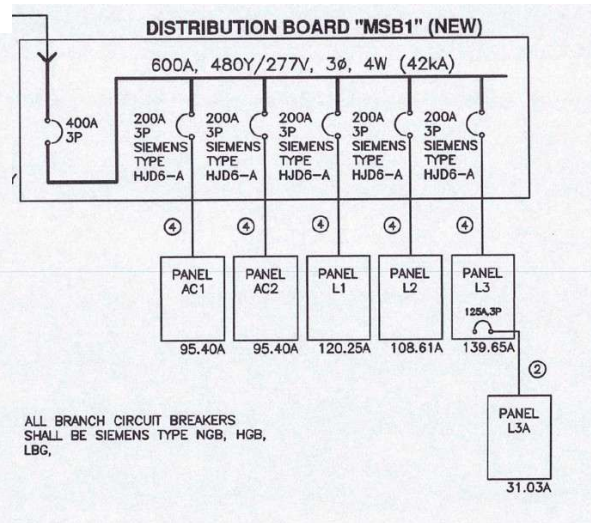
DISTRIBUTION BOARD "MSB1" (NEW)

600A, 480Y/277V, 3Ø, 4W (42kA)

400A 3P

200A 3P SIEMENS TYPE HJD6-A

200A 3P SIEMENS TYPE HJD6-A

200A 3P SIEMENS TYPE HJD6-A

200A 3P SIEMENS TYPE HJD6-A

200A 3P SIEMENS TYPE HJD6-A

4

4

4

4

4

PANEL AC1

95.40A

PANEL AC2

95.40A

PANEL L1

120.25A

PANEL L2

108.61A

PANEL L3

125A,3P

139.65A

2

PANEL L3A

31.03A

ALL BRANCH CIRCUIT BREAKERS SHALL BE SIEMENS TYPE NGB, HGB, LBG,